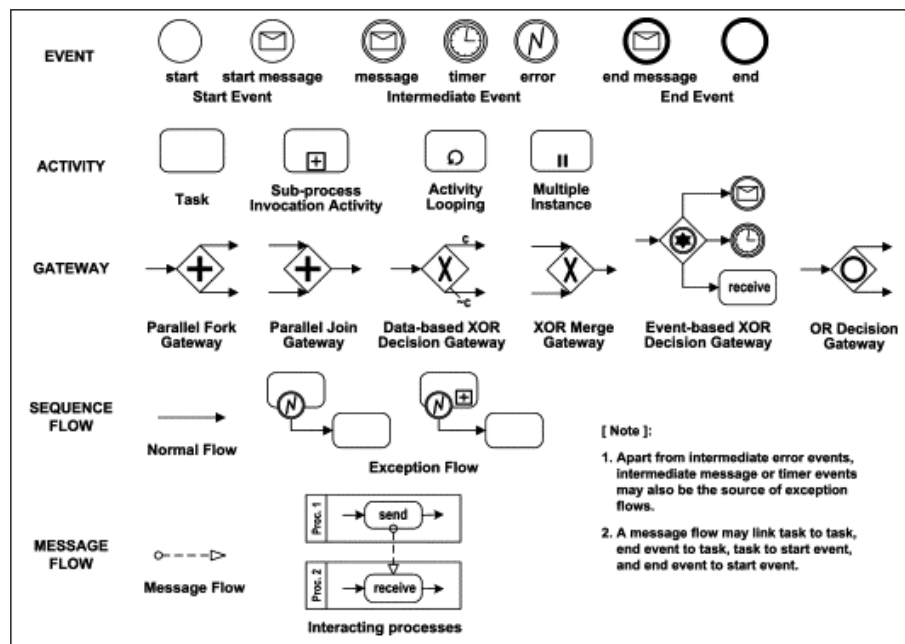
EVENT

start  start message  message  timer  error  end message  end

Start Event  Intermediate Event  End Event

ACTIVITY

Task  Sub-process Invocation Activity  Activity Looping  Multiple Instance

GATEWAY

c

~c

receive

Parallel Fork Gateway  Parallel Join Gateway  Data-based XOR Decision Gateway  XOR Merge Gateway  Event-based XOR Decision Gateway  OR Decision Gateway

SEQUENCE FLOW

Normal Flow

Exception Flow

[ Note ]:

1. Apart from intermediate error events, intermediate message or timer events may also be the source of exception flows.

2. A message flow may link task to task, end event to task, task to start event, and end event to start event.

MESSAGE FLOW

Message Flow

Proc. 1  send

Proc. 2  receive

Interacting processes